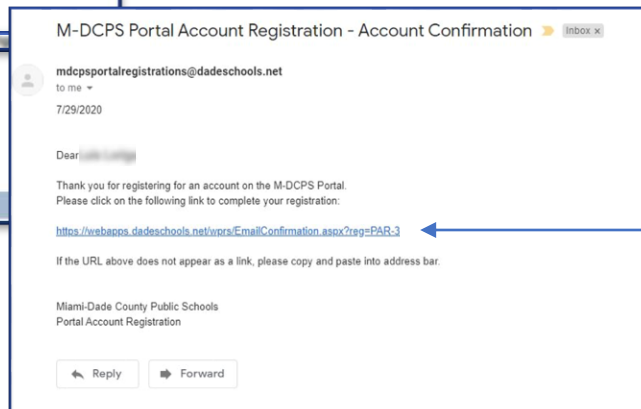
M-DCPS Portal Account Registration - Account Confirmation Inbox ×

mdcpsportalregistrations@dadeschools.net
to me

7/29/2020

Dear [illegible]

Thank you for registering for an account on the M-DCPS Portal.
Please click on the following link to complete your registration:

https://webapps.dadeschools.net/wprs/EmailConfirmation.aspx?reg=PAR-3

If the URL above does not appear as a link, please copy and paste into address bar.

Miami-Dade County Public Schools
Portal Account Registration

Reply Forward